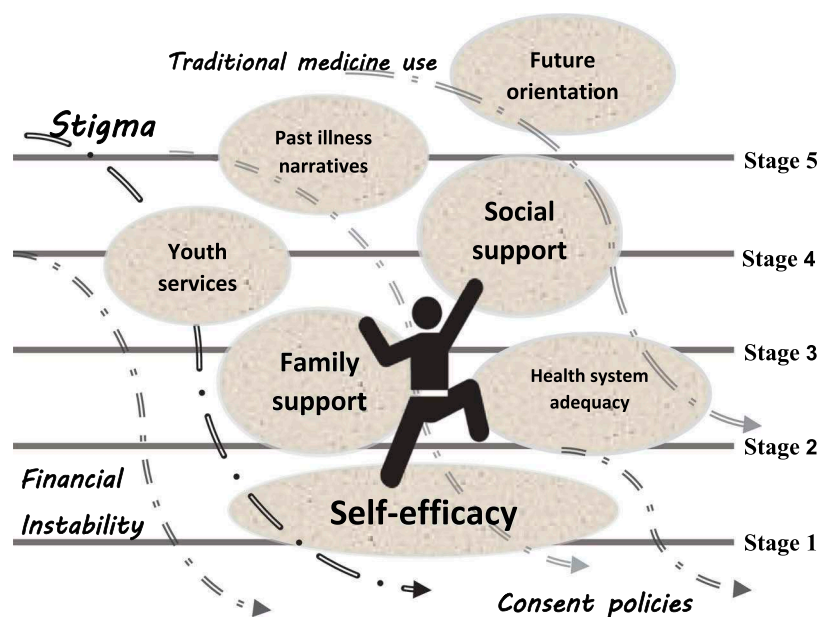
Traditional medicine use

Future orientation

Stigma

Past illness narratives

Stage 5

Social support

Youth services

Stage 4

Stage 3

Family support

Health system adequacy

Stage 2

Financial Instability

Self-efficacy

Stage 1

Consent policies